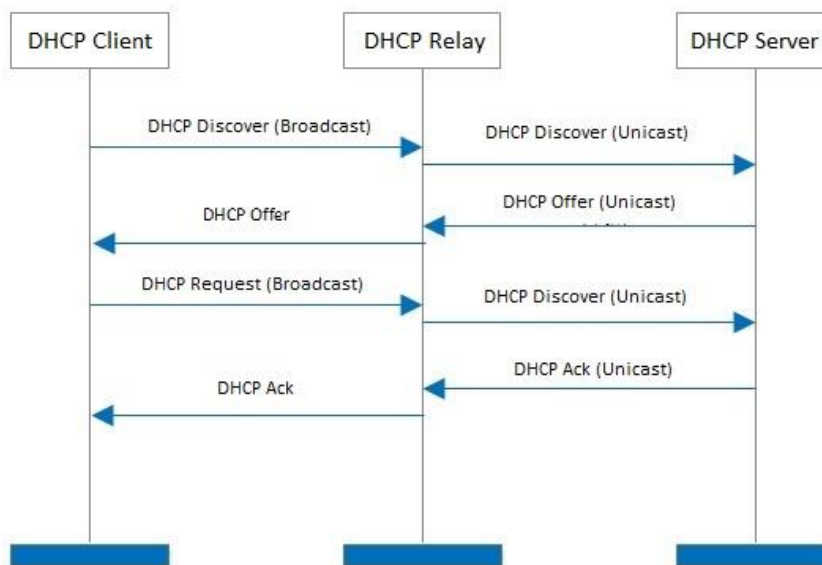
DHCP Client

DHCP Relay

DHCP Server

DHCP Discover (Broadcast)

DHCP Discover (Unicast)

DHCP Offer (Unicast)

DHCP Offer

DHCP Request (Broadcast)

DHCP Discover (Unicast)

DHCP Ack (Unicast)

DHCP Ack